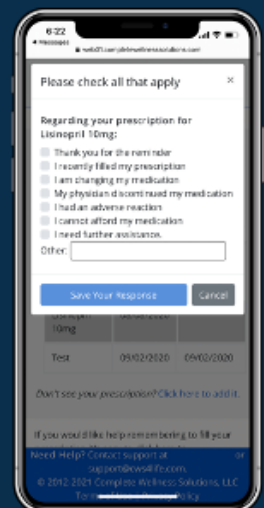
6:22
◂ Messages
web01.completewellnesssolutions.com

Please check all that apply ×

Regarding your prescription for Lisinopril 10mg:

Thank you for the reminder
I recently filled my prescription
I am changing my medication
My physician discontinued my medication
I had an adverse reaction
I cannot afford my medication
I need further assistance.

Other:

Save Your Response Cancel

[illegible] 10mg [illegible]

Test 09/02/2020 09/02/2020

Don't see your prescription? Click here to add it.

If you would like help remembering to fill your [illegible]

Need Help? Contact support at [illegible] or support@cws4life.com.
© 2012-2021 Complete Wellness Solutions, LLC
Terms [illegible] Policy